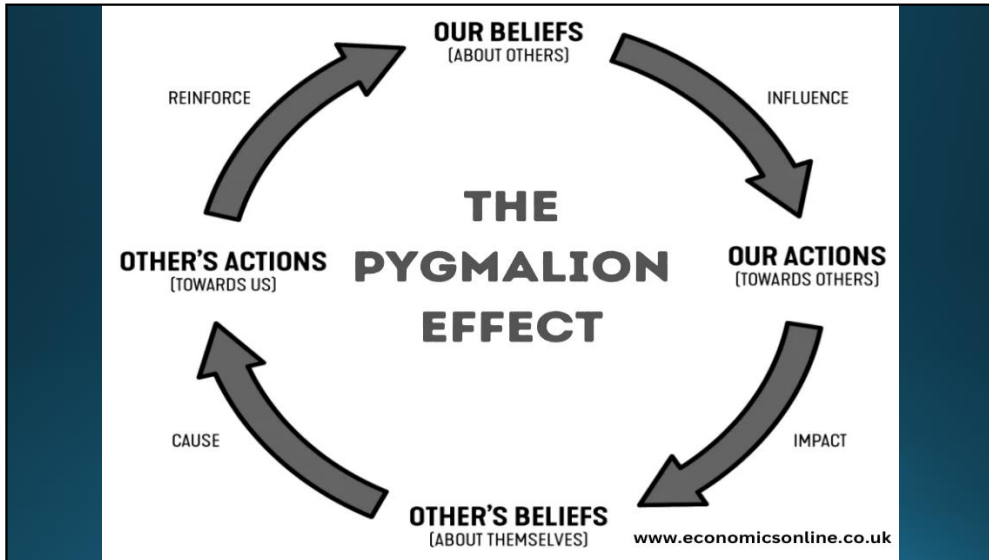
OUR BELIEFS
(ABOUT OTHERS)

INFLUENCE

OUR ACTIONS
(TOWARDS OTHERS)

IMPACT

OTHER'S BELIEFS
(ABOUT THEMSELVES)

CAUSE

OTHER'S ACTIONS
(TOWARDS US)

REINFORCE

THE PYGMALION EFFECT

www.economicsonline.co.uk